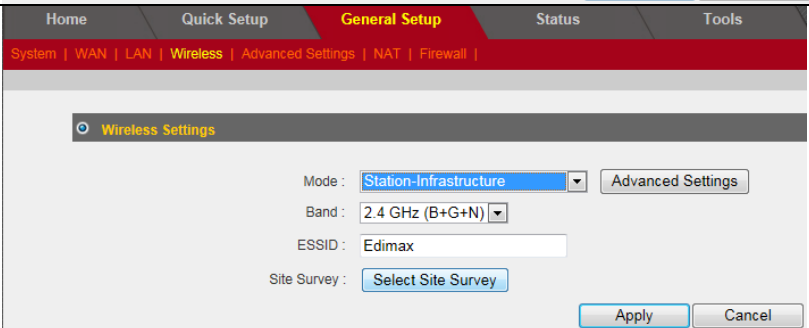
Home | Quick Setup | General Setup | Status | Tools

System | WAN | LAN | Wireless | Advanced Settings | NAT | Firewall |

Wireless Settings

Mode : Station-Infrastructure Advanced Settings

Band : 2.4 GHz (B+G+N)

ESSID : Edimax

Site Survey : Select Site Survey

Apply Cancel